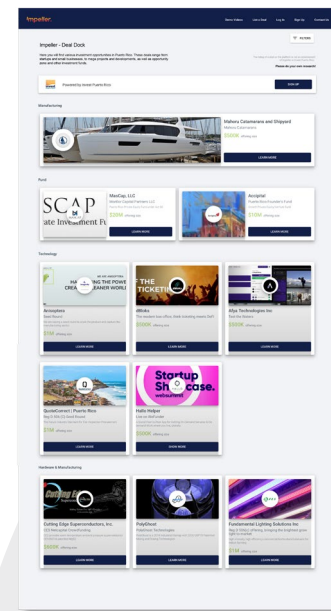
Impeller.

Deal Dock

Impeller - Deal Dock

FILTERS

Powered by Invest Puerto Rico

SIGN UP

Manufacturing

Mahora Catamarans and Shipyard

Mahora Catamarans

LEARN MORE

Fund

MacCap, LLC

LEARN MORE

Acciptal

LEARN MORE

Technology

Aerosphere

LEARN MORE

dBlinks

LEARN MORE

Idiya Technologies Inc

LEARN MORE

QuickConnect | Puerto Rico

LEARN MORE

Hello Helper

Startup Showcase.

SHOW MORE

Hardware & Manufacturing

Cutting Edge Superconductors, Inc.

LEARN MORE

PolyGhost

LEARN MORE

Fundamental Lighting Solutions Inc

LEARN MORE